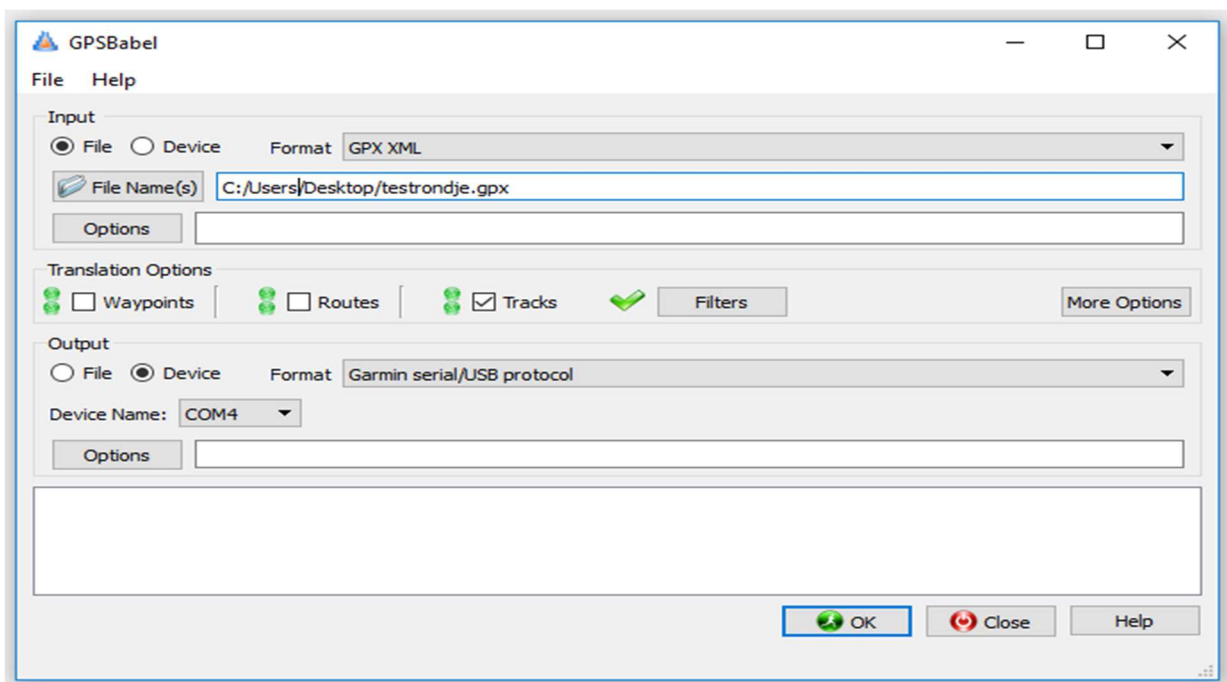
GPSBabel

File Help

Input

File Device Format GPX XML

File Name(s) C:/Users/Desktop/testrondje.gpx

Options

Translation Options

Waypoints Routes Tracks Filters More Options

Output

File Device Format Garmin serial/USB protocol

Device Name: COM4

Options

OK Close Help